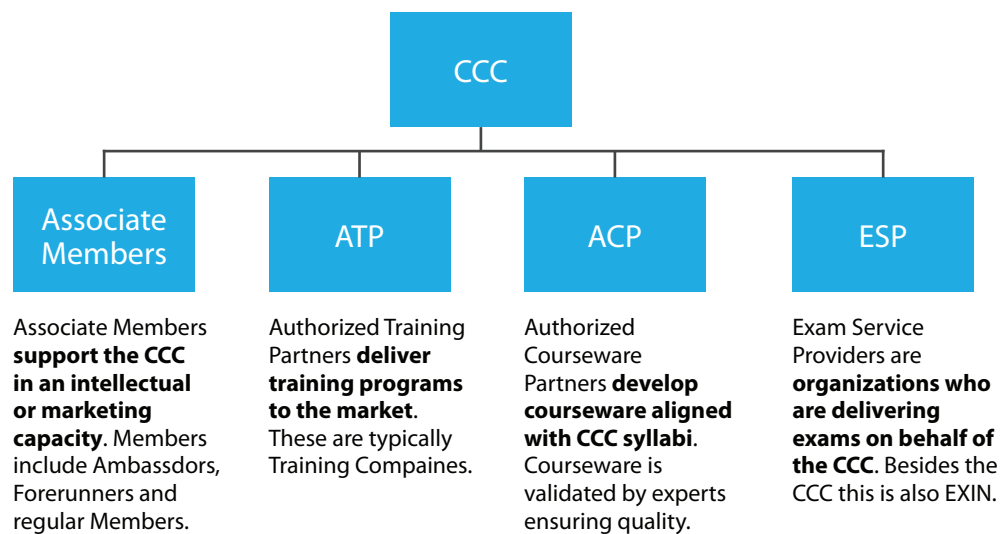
CCC

Associate Members

ATP

ACP

ESP

Associate Members **support the CCC in an intellectual or marketing capacity**. Members include Ambassdors, Forerunners and regular Members.

Authorized Training Partners **deliver training programs to the market**. These are typically Training Compaines.

Authorized Courseware Partners **develop courseware aligned with CCC syllabi**. Courseware is validated by experts ensuring quality.

Exam Service Providers are **organizations who are delivering exams on behalf of the CCC**. Besides the CCC this is also EXIN.